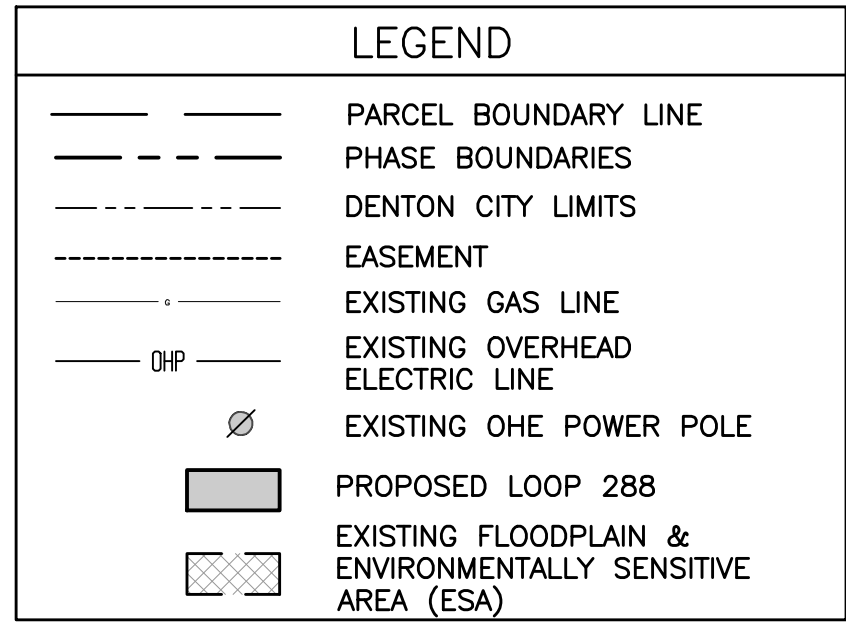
LEGEND

PARCEL BOUNDARY LINE

PHASE BOUNDARIES

DENTON CITY LIMITS

EASEMENT

G

EXISTING GAS LINE

OHP

EXISTING OVERHEAD ELECTRIC LINE

EXISTING OHE POWER POLE

PROPOSED LOOP 288

EXISTING FLOODPLAIN & ENVIRONMENTALLY SENSITIVE AREA (ESA)